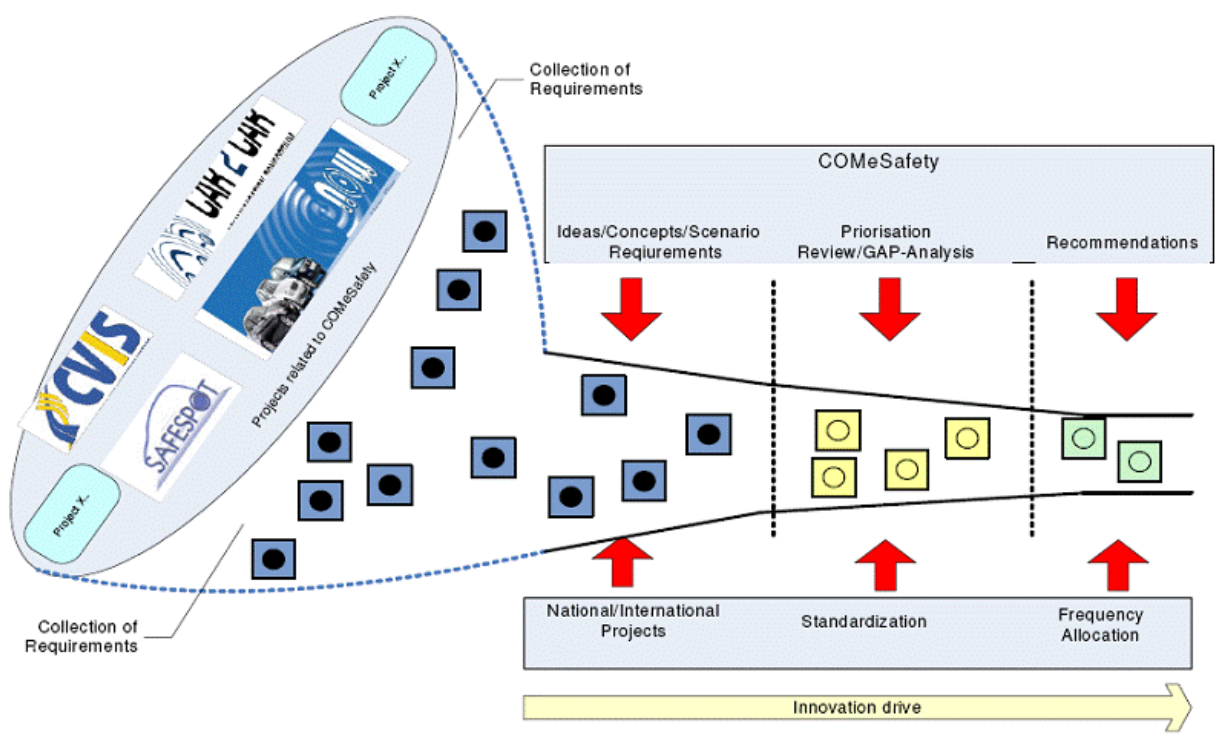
Project X...

CAR 2 CAR

CVIS

SAFESPOT

Projects related to COMeSafety

Project X...

Collection of Requirements

COMeSafety

Ideas/Concepts/Scenario Reqiurements

Priorisation Review/GAP-Analysis

Recommendations

National/International Projects

Standardization

Frequency Allocation

Innovation drive

Collection of Requirements